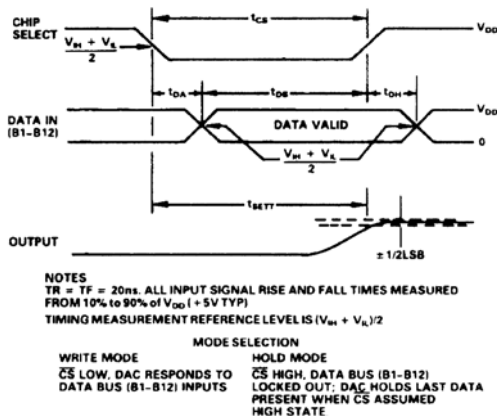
CHIP SELECT

$\frac{V_{IH} + V_{IL}}{2}$

$t_{CS}$

$V_{DD}$

$t_{DA}$

$t_{DS}$

$t_{DH}$

DATA IN (B1-B12)

$V_{DD}$

DATA VALID

0

$\frac{V_{IH} + V_{IL}}{2}$

$t_{SETT}$

OUTPUT

±1/2LSB

NOTES
TR = TF = 20ns. ALL INPUT SIGNAL RISE AND FALL TIMES MEASURED FROM 10% to 90% of $V_{DD}$ (+5V TYP)

TIMING MEASUREMENT REFERENCE LEVEL IS $(V_{IH} + V_{IL})/2$

MODE SELECTION

WRITE MODE
$\overline{CS}$ LOW, DAC RESPONDS TO DATA BUS (B1-B12) INPUTS

HOLD MODE
$\overline{CS}$ HIGH, DATA BUS (B1-B12) LOCKED OUT; DAC HOLDS LAST DATA PRESENT WHEN $\overline{CS}$ ASSUMED HIGH STATE